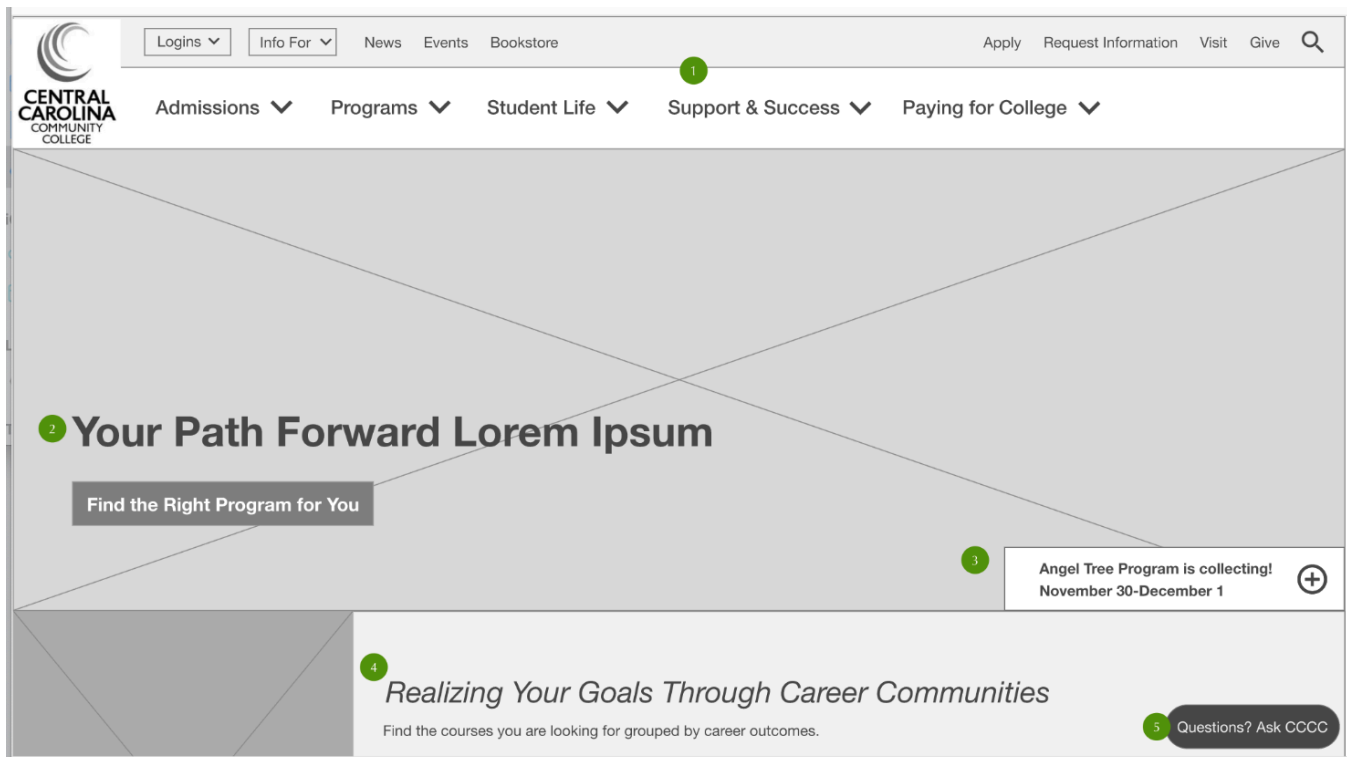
CENTRAL CAROLINA COMMUNITY COLLEGE

Logins Info For News Events Bookstore Apply Request Information Visit Give

1

Admissions Programs Student Life Support & Success Paying for College

2 Your Path Forward Lorem Ipsum

Find the Right Program for You

3 Angel Tree Program is collecting! November 30-December 1

4 Realizing Your Goals Through Career Communities

Find the courses you are looking for grouped by career outcomes.

5 Questions? Ask CCCC